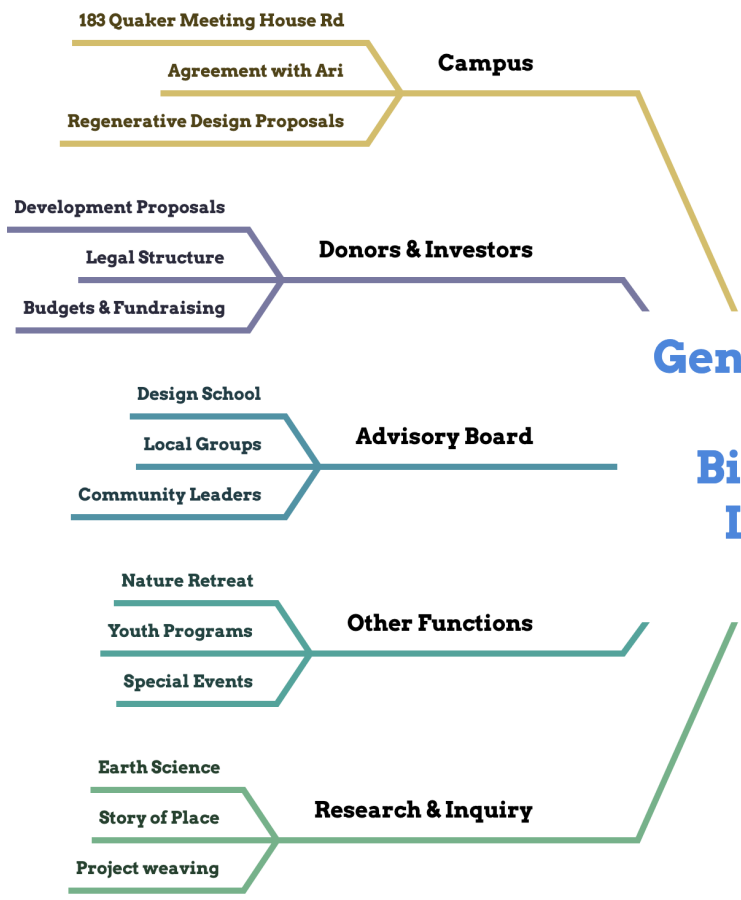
183 Quaker Meeting House Rd

Agreement with Ari

Regenerative Design Proposals

Campus

Development Proposals

Legal Structure

Budgets & Fundraising

Donors & Investors

Design School

Local Groups

Community Leaders

Advisory Board

Nature Retreat

Youth Programs

Special Events

Other Functions

Earth Science

Story of Place

Project weaving

Research & Inquiry

Gen

Bi
I